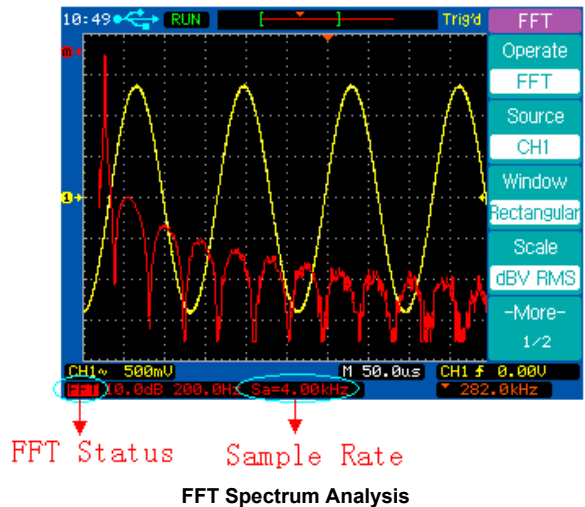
10:49 RUN Trig'd FFT

Operate
FFT
Source
CH1
Window
Rectangular
Scale
dBV RMS
-More-
1/2

M
1

CH1~ 500mV M 50.0us CH1 f 0.00V
FFT 10.0dB 200.0Hz Sa=4.00kHz 282.0kHz

FFT Status
Sample Rate

FFT Spectrum Analysis